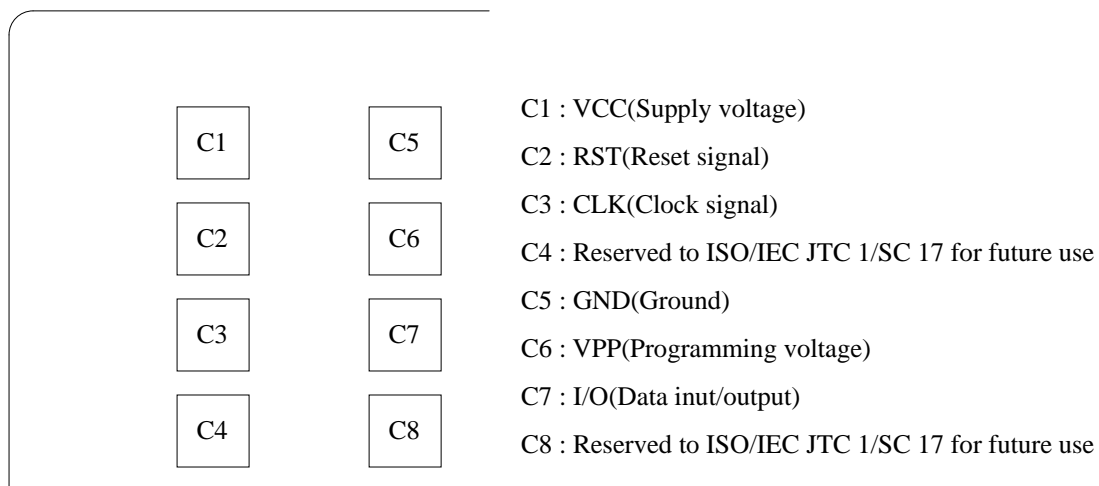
C1
C5
C2
C6
C3
C7
C4
C8

C1 : VCC(Supply voltage)
C2 : RST(Reset signal)
C3 : CLK(Clock signal)
C4 : Reserved to ISO/IEC JTC 1/SC 17 for future use
C5 : GND(Ground)
C6 : VPP(Programming voltage)
C7 : I/O(Data inut/output)
C8 : Reserved to ISO/IEC JTC 1/SC 17 for future use